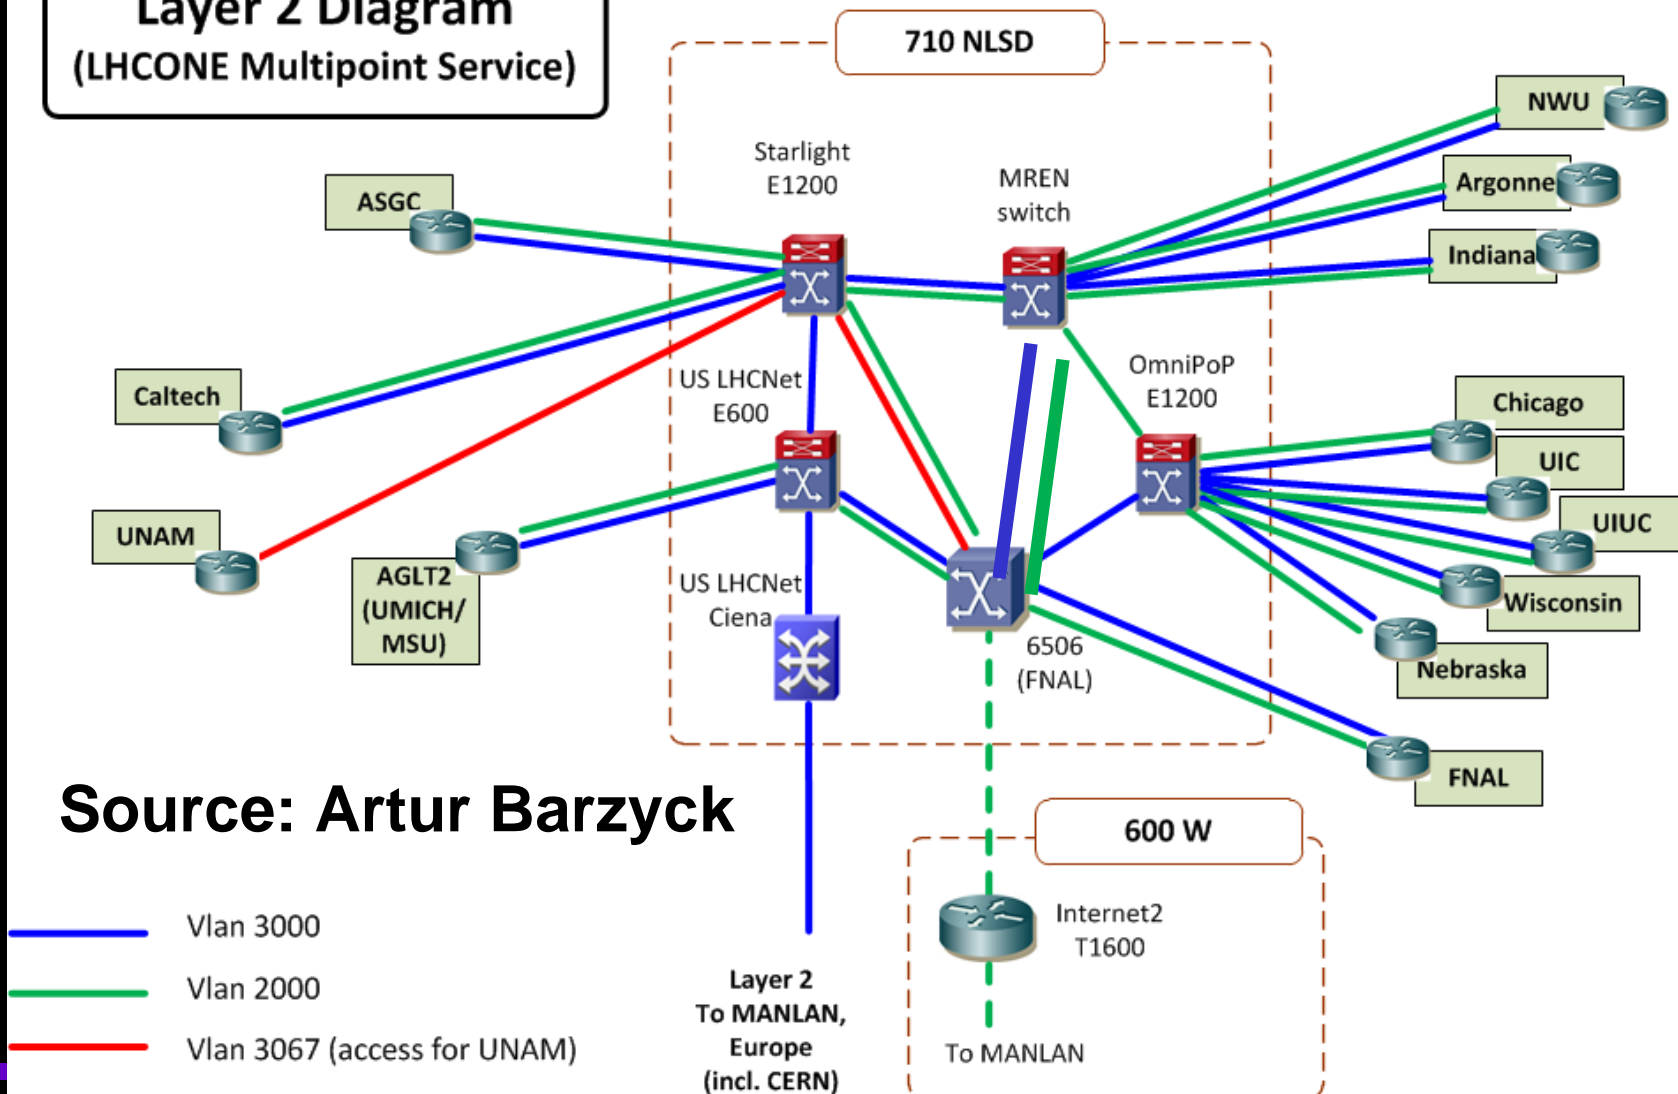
Layer 2 Diagram
(LHCONE Multipoint Service)

710 NLSD

Starlight
E1200

MREN
switch

NWU
Argonne
Indiana

ASGC

Caltech

UNAM

US LHCNet
E600

AGLT2
(UMICH/
MSU)

US LHCNet
Ciena

OmniPoP
E1200

Chicago
UIC
UIUC
Wisconsin
Nebraska

6506
(FNAL)

FNAL

Source: Artur Barzyck

600 W

Internet2
T1600

To MANLAN

Layer 2
To MANLAN,
Europe
(incl. CERN)

Vlan 3000
Vlan 2000
Vlan 3067 (access for UNAM)